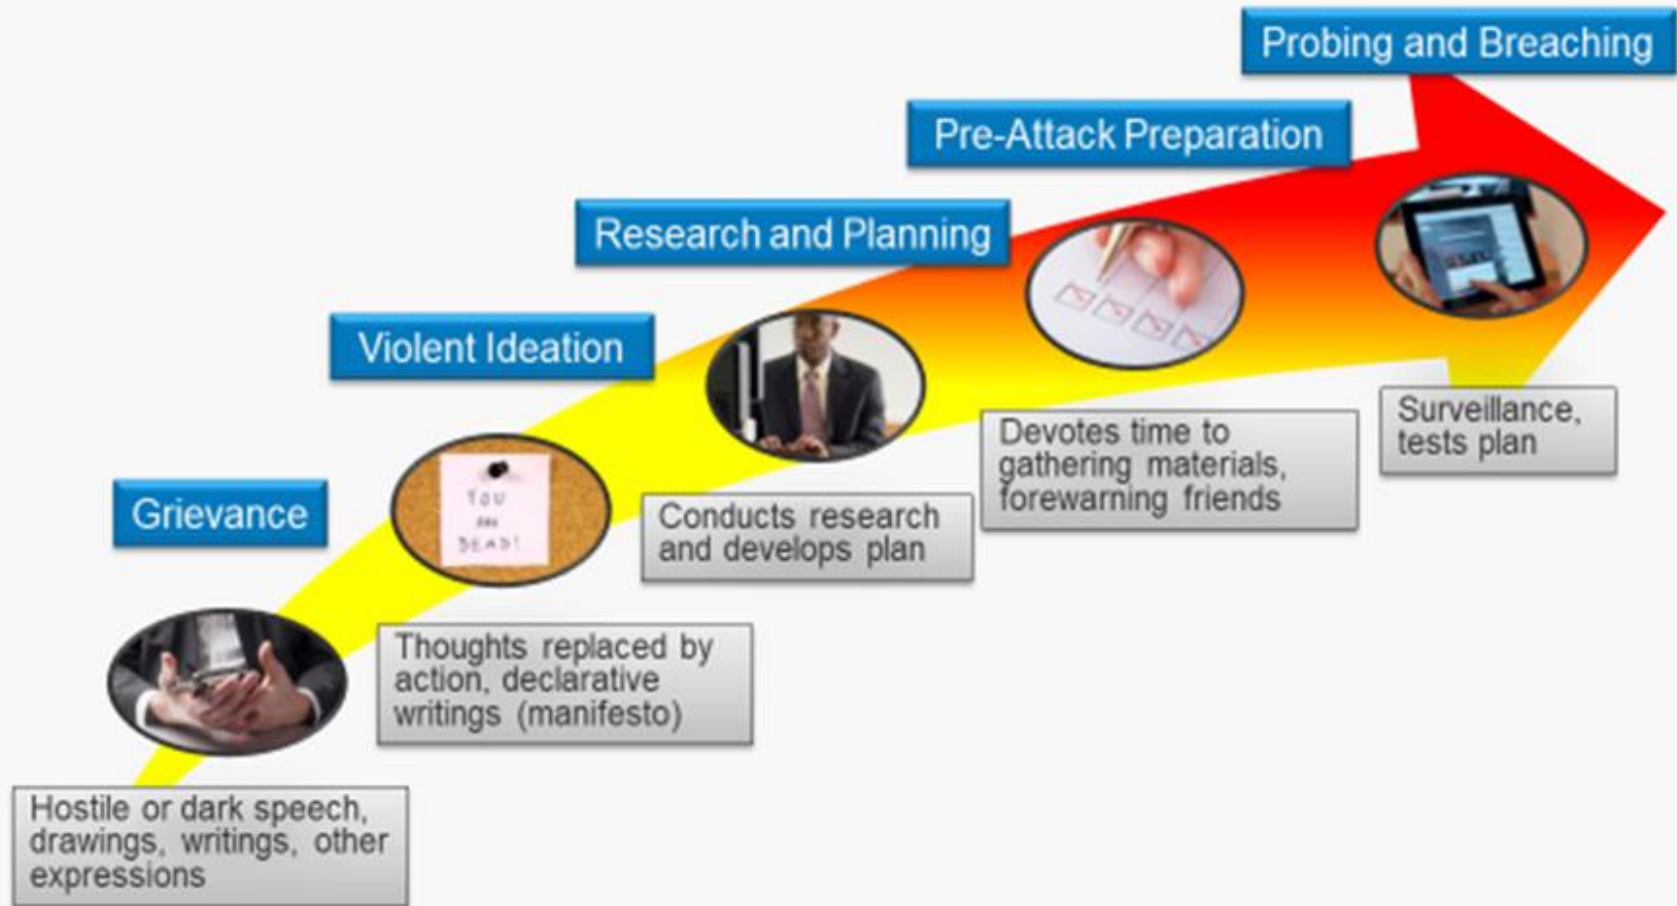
Probing and Breaching

Pre-Attack Preparation

Research and Planning

Violent Ideation

Grievance

YOU ARE DEAD!

Conducts research and develops plan

Devotes time to gathering materials, forewarning friends

Surveillance, tests plan

Thoughts replaced by action, declarative writings (manifesto)

Hostile or dark speech, drawings, writings, other expressions